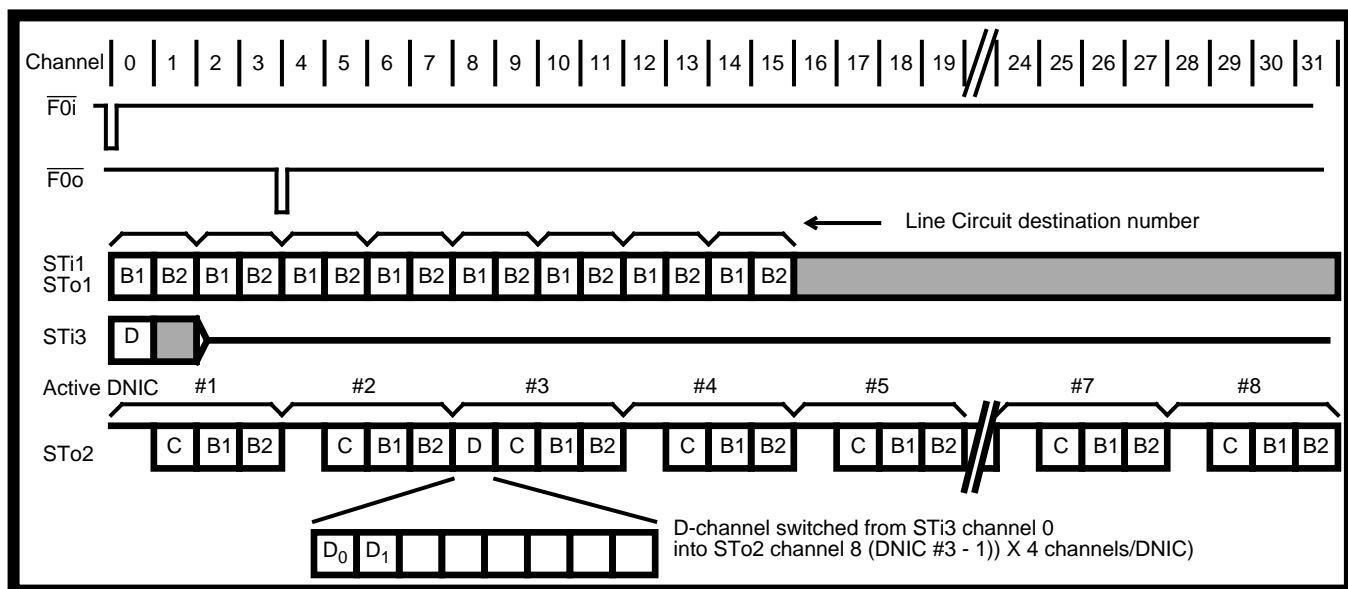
Channel 0 1 2 3 4 5 6 7 8 9 10 11 12 13 14 15 16 17 18 19 24 25 26 27 28 29 30 31

$\overline{F0i}$

$\overline{F0o}$

Line Circuit destination number

STi1
STo1 B1 B2 B1 B2 B1 B2 B1 B2 B1 B2 B1 B2 B1 B2 B1 B2

STi3 D

Active DNIC #1 #2 #3 #4 #5 #7 #8

STo2 C B1 B2 C B1 B2 D C B1 B2 C B1 B2 C B1 B2 C B1 B2 C B1 B2

$D_0$ $D_1$

D-channel switched from STi3 channel 0 into STo2 channel 8 (DNIC #3 - 1)) X 4 channels/DNIC)